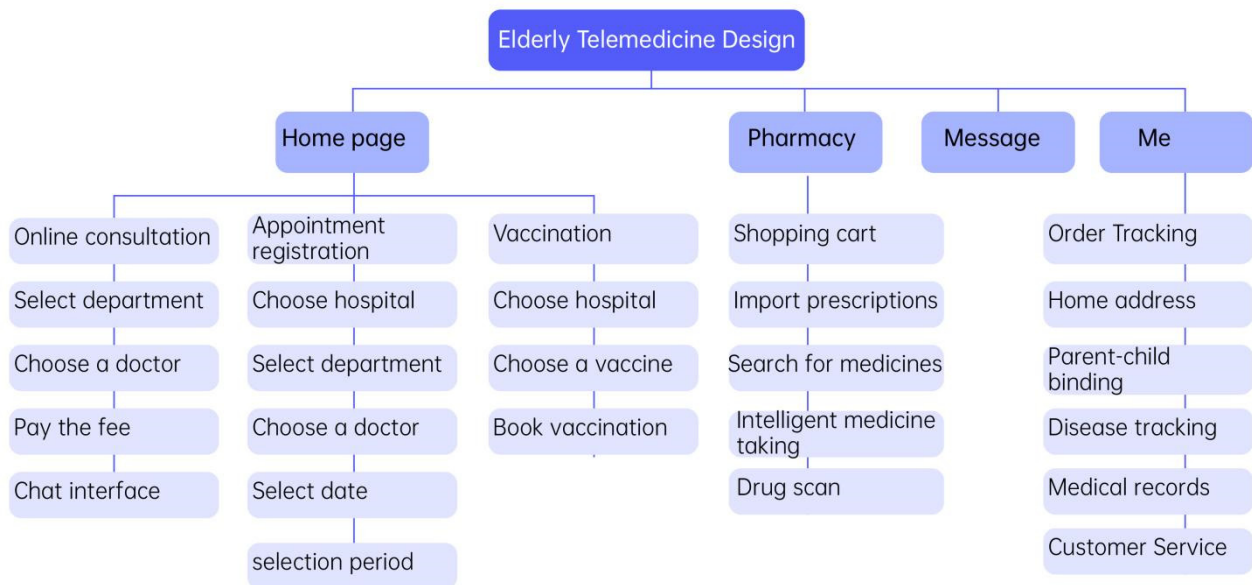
Elderly Telemedicine Design

Home page

Pharmacy

Message

Me

Online consultation

Select department

Choose a doctor

Pay the fee

Chat interface

Appointment registration

Choose hospital

Select department

Choose a doctor

Select date

selection period

Vaccination

Choose hospital

Choose a vaccine

Book vaccination

Shopping cart

Import prescriptions

Search for medicines

Intelligent medicine taking

Drug scan

Order Tracking

Home address

Parent-child binding

Disease tracking

Medical records

Customer Service